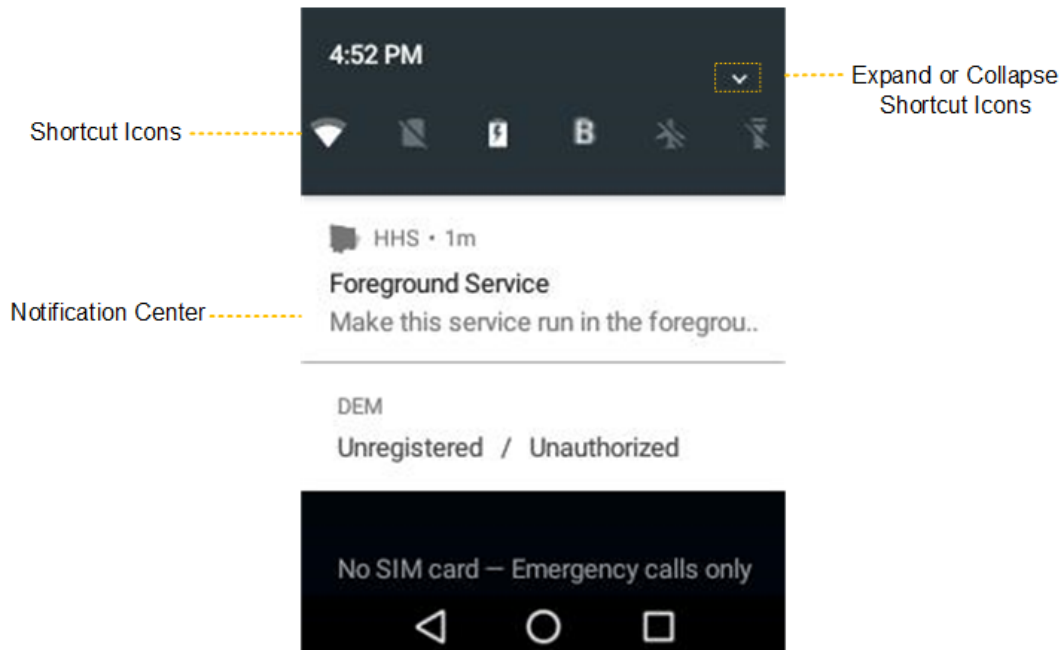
4:52 PM

Expand or Collapse Shortcut Icons

Shortcut Icons

B

HHS • 1m

Foreground Service

Make this service run in the foregrou..

Notification Center

DEM

Unregistered / Unauthorized

No SIM card — Emergency calls only